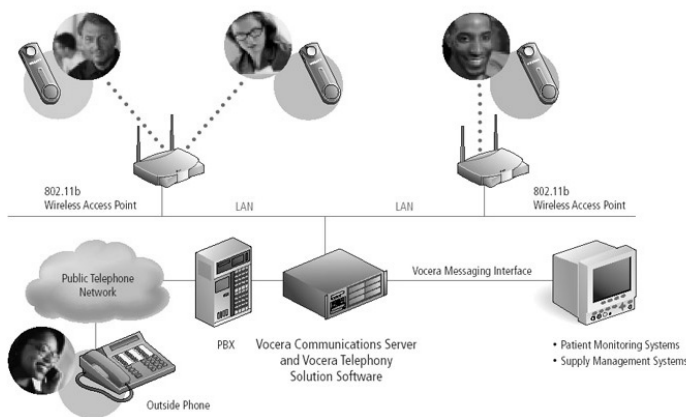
802.11b
Wireless Access Point

LAN

LAN

802.11b
Wireless Access Point

Public Telephone Network

PBX

Vocera Messaging Interface

Vocera Communications Server and Vocera Telephony Solution Software

• Patient Monitoring Systems
• Supply Management Systems

Outside Phone